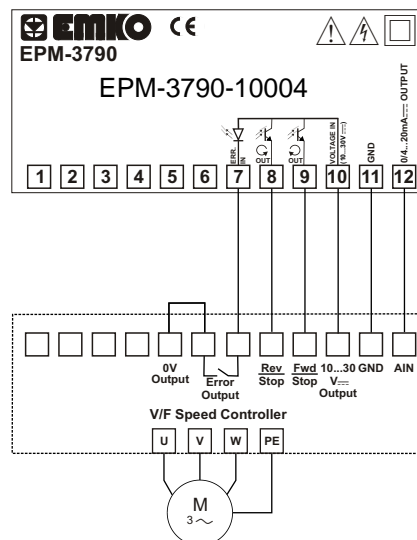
EMKO CE
EPM-3790

EPM-3790-10004

ERR. IN
OUT
OUT
VOLTAGE IN (10...30V ⎓)
GND
0/4...20mA⎓ OUTPUT

1 2 3 4 5 6 7 8 9 10 11 12

0V Output
Error Output
Rev Stop
Fwd Stop
10...30 V⎓ Output
GND
AIN

V/F Speed Controller

U V W PE

M
3～